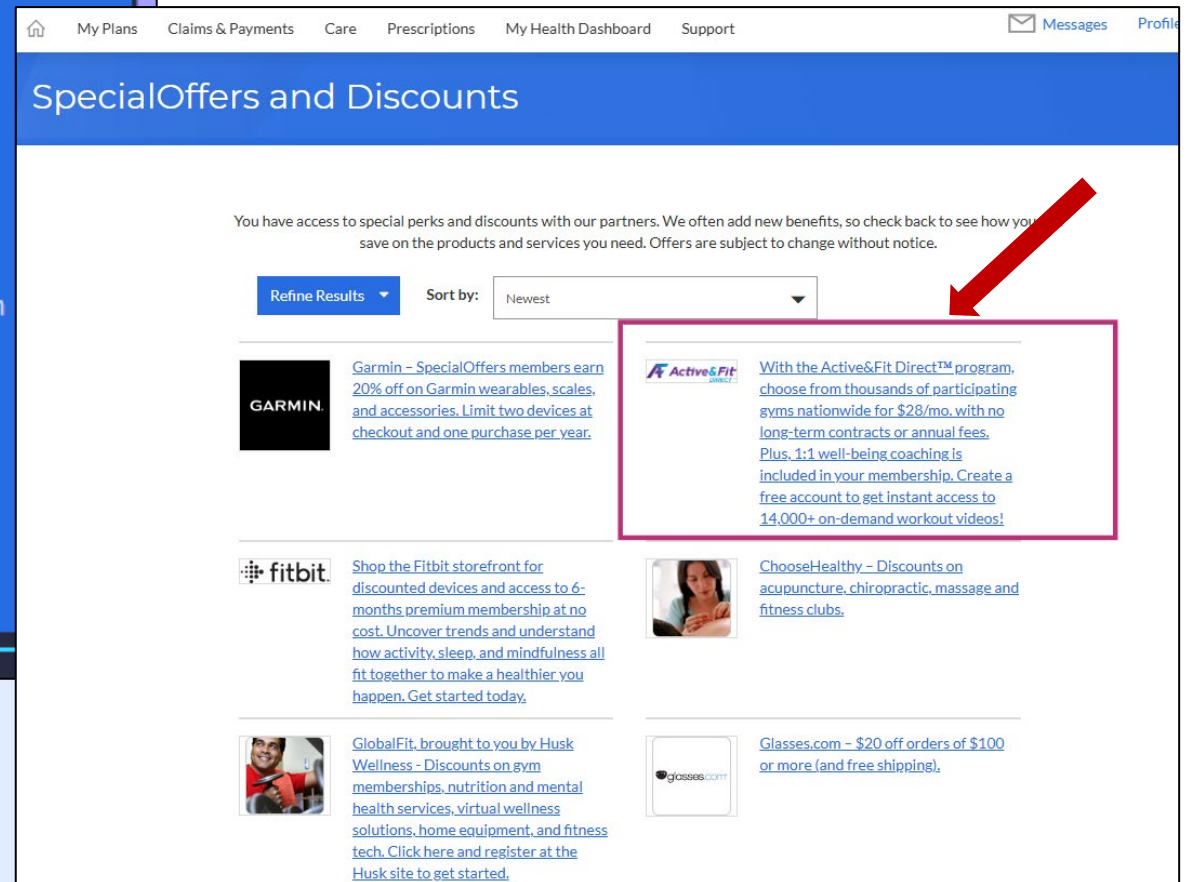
My Plans Claims & Payments Care Prescriptions My Health Dashboard Support Messages Profile

SpecialOffers and Discounts

You have access to special perks and discounts with our partners. We often add new benefits, so check back to see how you save on the products and services you need. Offers are subject to change without notice.

Refine Results Sort by: Newest

GARMIN.

Garmin – SpecialOffers members earn 20% off on Garmin wearables, scales, and accessories. Limit two devices at checkout and one purchase per year.

Active&Fit DIRECT

With the Active&Fit Direct™ program, choose from thousands of participating gyms nationwide for $28/mo. with no long-term contracts or annual fees. Plus, 1:1 well-being coaching is included in your membership. Create a free account to get instant access to 14,000+ on-demand workout videos!

fitbit.

Shop the Fitbit storefront for discounted devices and access to 6-months premium membership at no cost. Uncover trends and understand how activity, sleep, and mindfulness all fit together to make a healthier you happen. Get started today.

ChooseHealthy – Discounts on acupuncture, chiropractic, massage and fitness clubs.

GlobalFit, brought to you by Husk Wellness - Discounts on gym memberships, nutrition and mental health services, virtual wellness solutions, home equipment, and fitness tech. Click here and register at the Husk site to get started.

glasses.com

Glasses.com – $20 off orders of $100 or more (and free shipping).